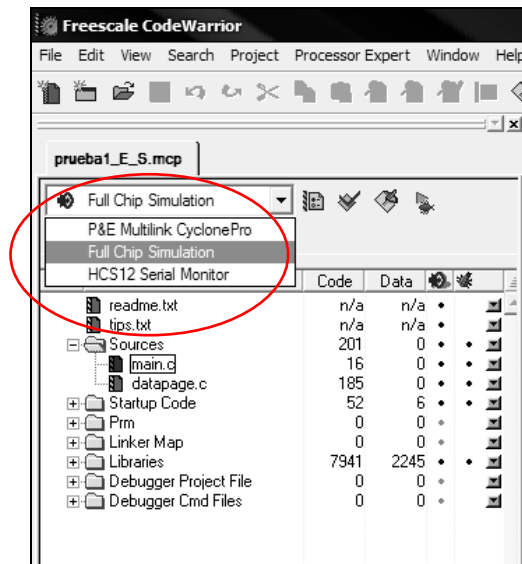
Freescale CodeWarrior

File Edit View Search Project Processor Expert Window Help

prueba1_E_S.mcp

Full Chip Simulation

P&E Multilink CyclonePro
Full Chip Simulation
HCS12 Serial Monitor

| | Code | Data |
|---|---|---|
| readme.txt | n/a | n/a |
| tips.txt | n/a | n/a |
| Sources | 201 | 0 |
| main.c | 16 | 0 |
| datapage.c | 185 | 0 |
| Startup Code | 52 | 6 |
| Prm | 0 | 0 |
| Linker Map | 0 | 0 |
| Libraries | 7941 | 2245 |
| Debugger Project File | 0 | 0 |
| Debugger Cmd Files | 0 | 0 |